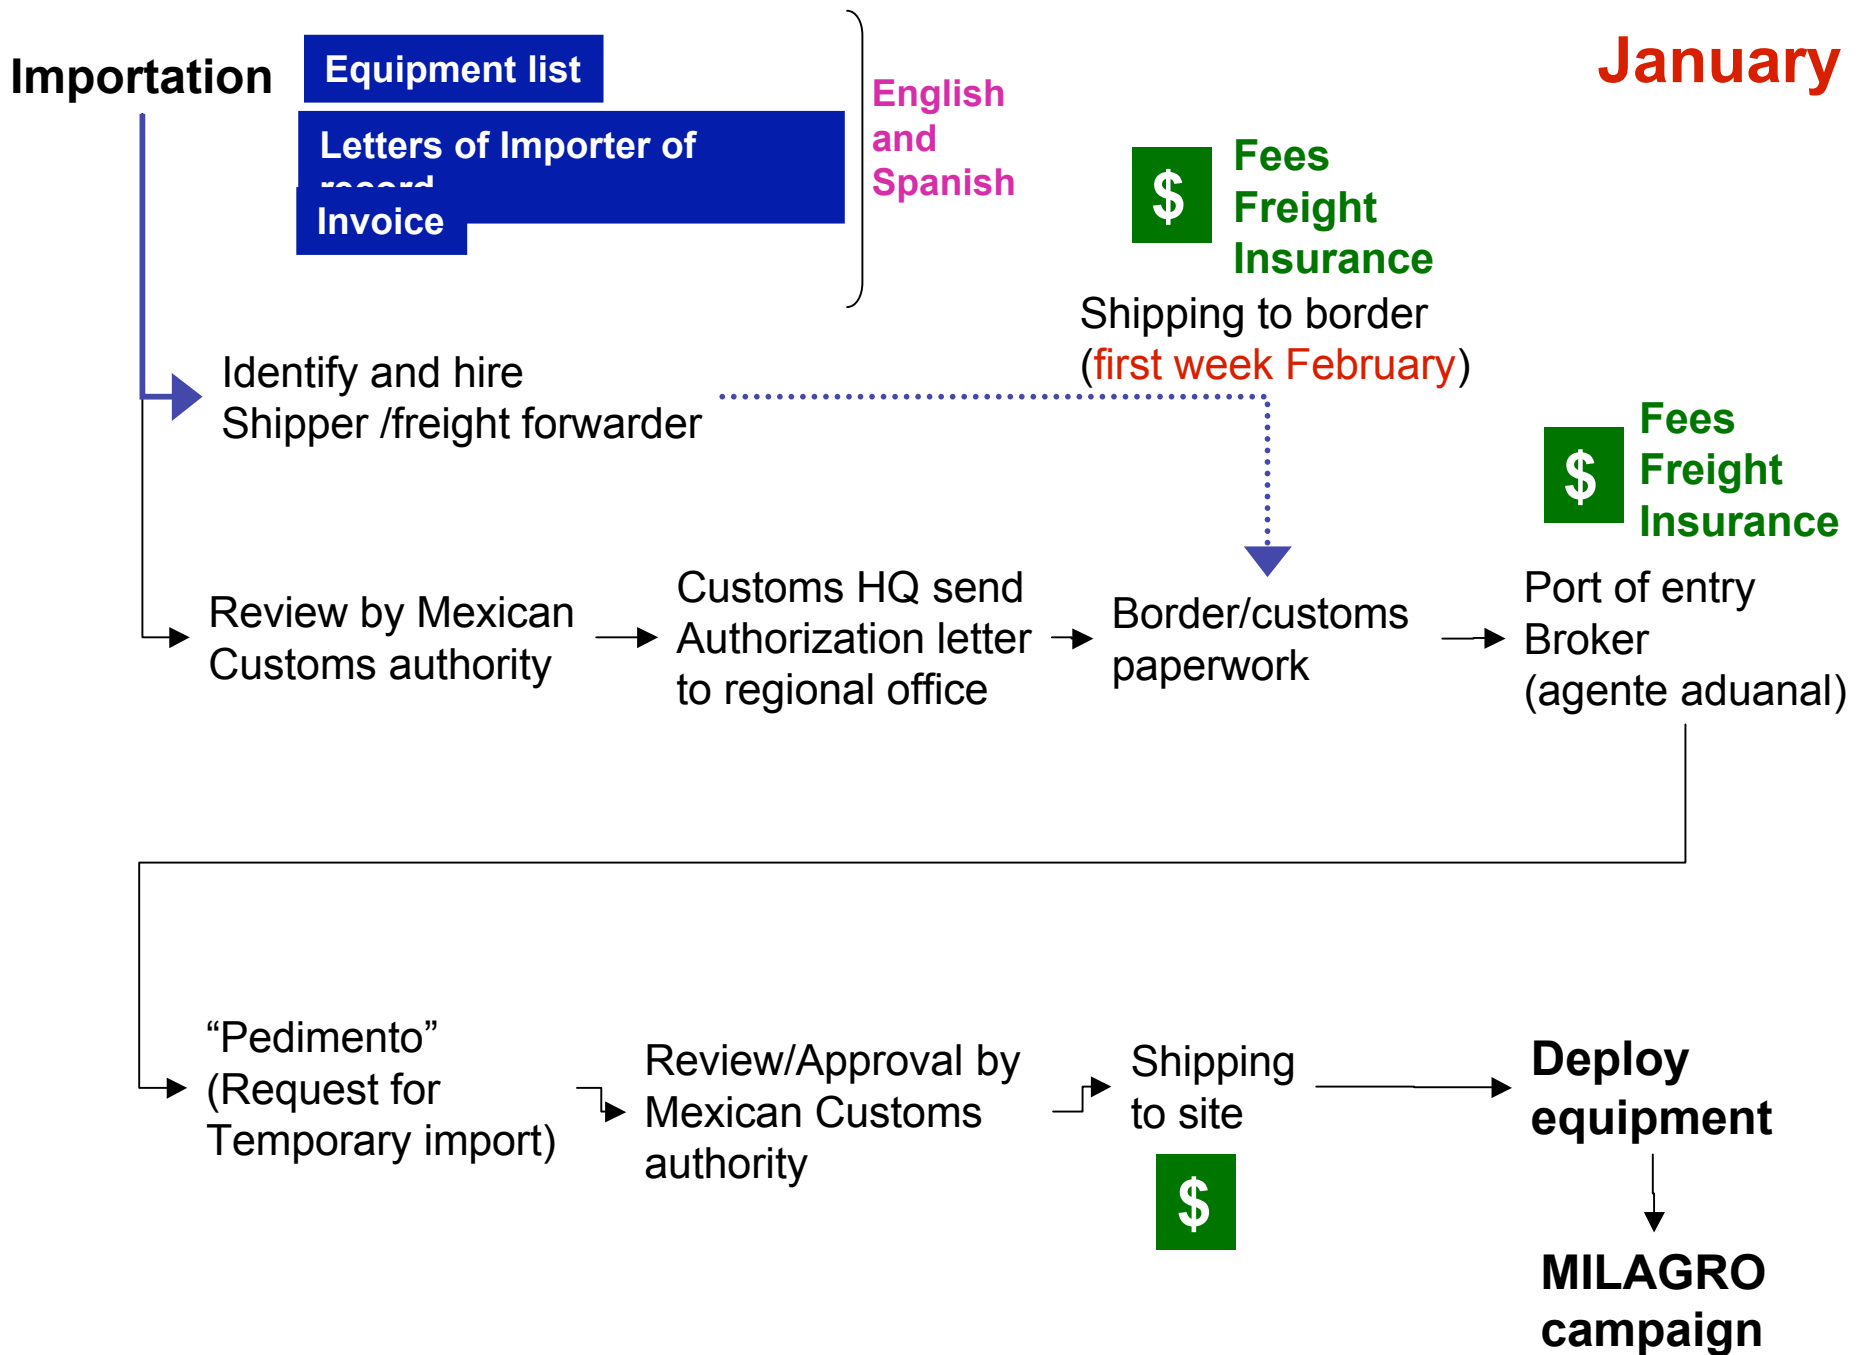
Importation

Equipment list

Letters of Importer of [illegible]

Invoice

English and Spanish

January

$ Fees Freight Insurance

Shipping to border (first week February)

Identify and hire Shipper /freight forwarder

$ Fees Freight Insurance

Review by Mexican Customs authority

Customs HQ send Authorization letter to regional office

Border/customs paperwork

Port of entry Broker (agente aduanal)

“Pedimento” (Request for Temporary import)

Review/Approval by Mexican Customs authority

Shipping to site

$

Deploy equipment

MILAGRO campaign